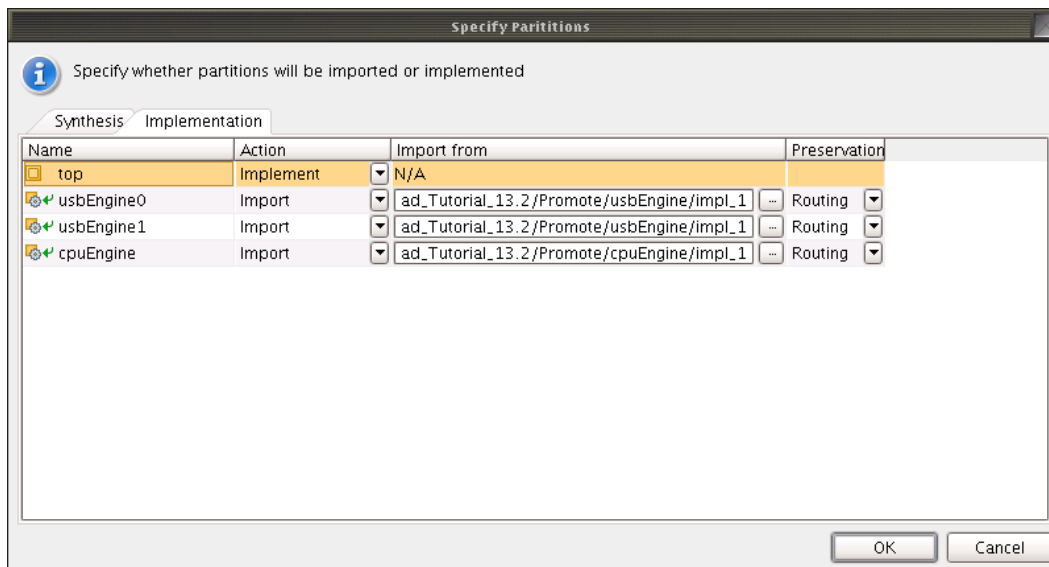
Specify Paritition s

Specify whether partitions will be imported or implemented

Synthesis Implementation

| Name | Action | Import from | Preservation |
|---|---|---|---|
| top | Implement | N/A | |
| usbEngine0 | Import | ad_Tutorial_13.2/Promote/usbEngine/impl_1 ... | Routing |
| usbEngine1 | Import | ad_Tutorial_13.2/Promote/usbEngine/impl_1 ... | Routing |
| cpuEngine | Import | ad_Tutorial_13.2/Promote/cpuEngine/impl_1 ... | Routing |

OK Cancel